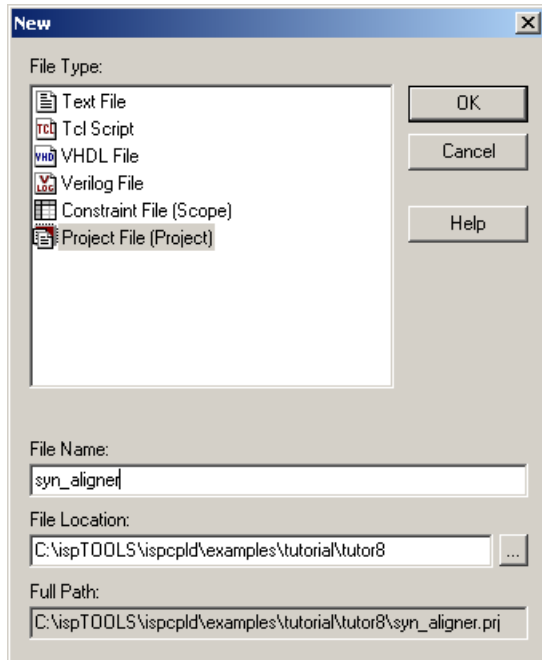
New

File Type:

Text File
Tcl Script
VHDL File
Verilog File
Constraint File (Scope)
Project File (Project)

OK
Cancel
Help

File Name:
syn_aligner

File Location:
C:\ispTOOLS\ispcpld\examples\tutorial\tutor8
...

Full Path:
C:\ispTOOLS\ispcpld\examples\tutorial\tutor8\syn_aligner.prj